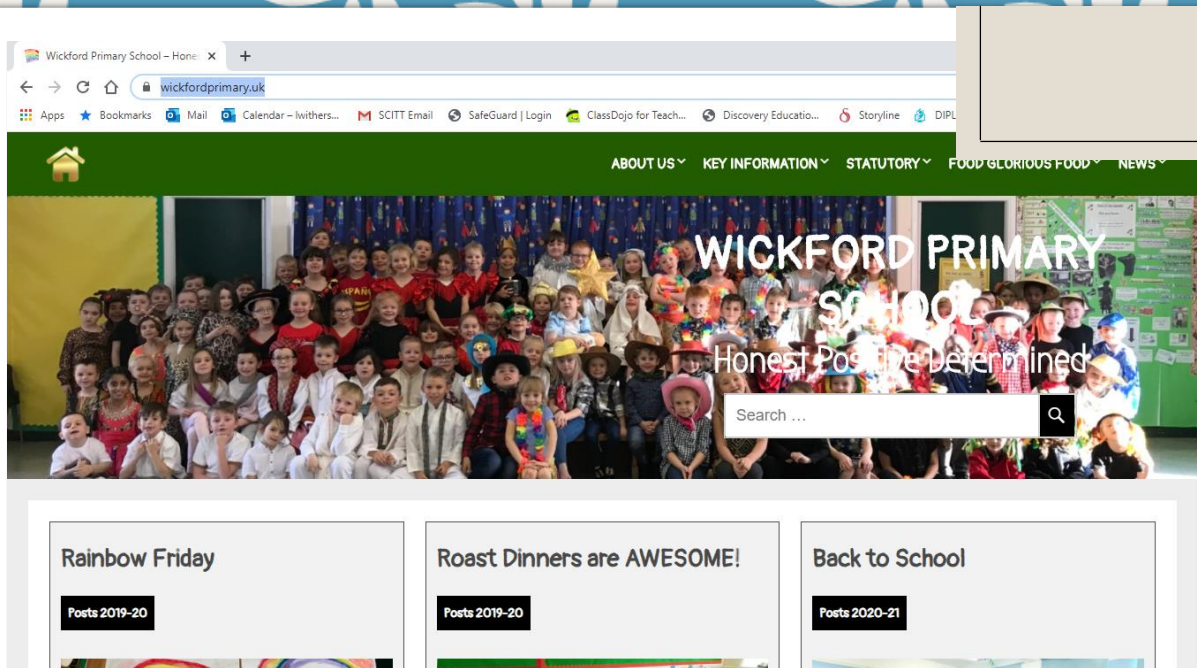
Wickford Primary School – Hone ×
+
wickfordprimary.uk
Apps Bookmarks Mail Calendar – lwithers... SCITT Email SafeGuard | Login ClassDojo for Teach... Discovery Educatio... Storyline DIPL

ABOUT US KEY INFORMATION STATUTORY FOOD GLORIOUS FOOD NEWS

WICKFORD PRIMARY SCHOOL
Honest Positive Determined

Search ...

Rainbow Friday
Posts 2019-20

Roast Dinners are AWESOME!
Posts 2019-20

Back to School
Posts 2020-21